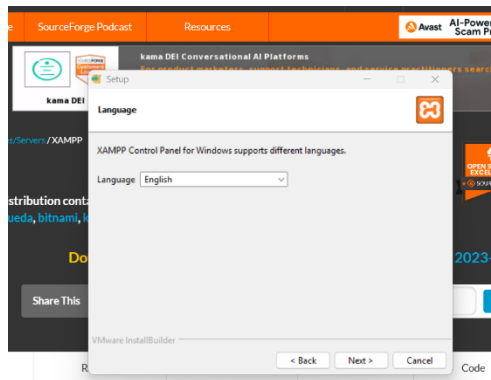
SourceForge Podcast

Resources

Avast AI-Powe Scam Pr

kama DEI

kama DEI Conversational AI Platforms

/Servers / XAMPP

stribution conta

ueda, bitnami, k

Do

2023

Share This

Setup

Language

XAMPP Control Panel for Windows supports different languages.

Language English

VMware InstallBuilder

< Back

Next >

Cancel

Code